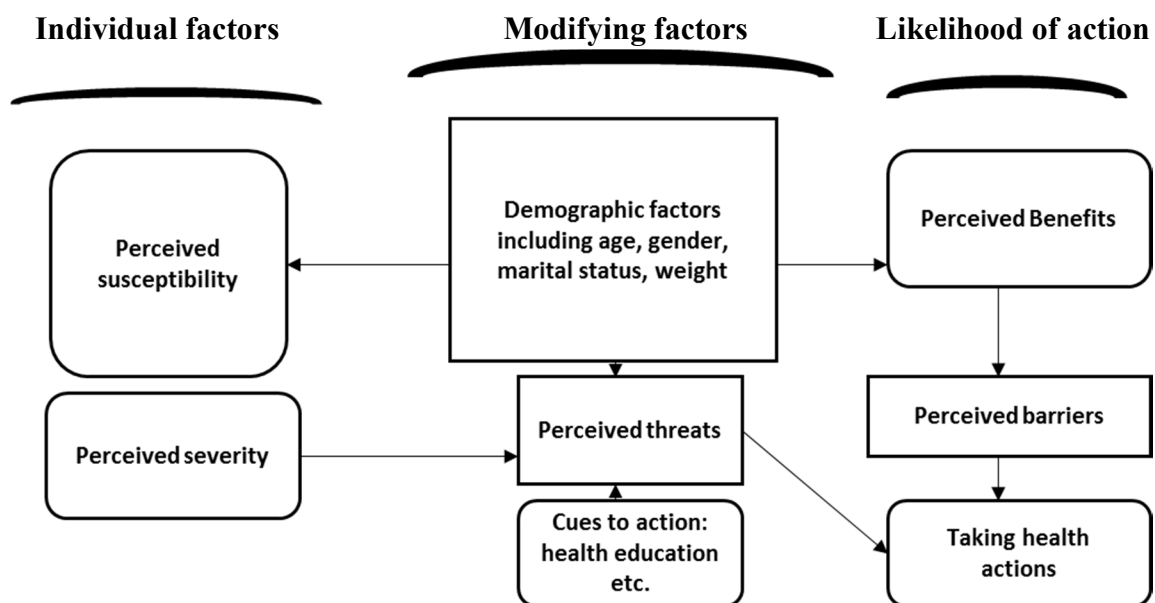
Individual factors

Modifying factors

Likelihood of action

Perceived susceptibility

Demographic factors including age, gender, marital status, weight

Perceived Benefits

Perceived severity

Perceived threats

Perceived barriers

Cues to action: health education etc.

Taking health actions